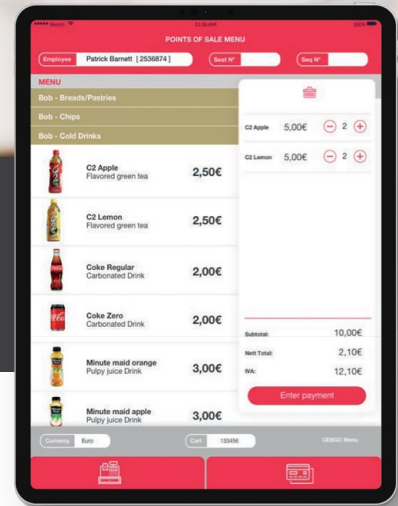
POINTS OF SALE MENU

Employee Patrick Barnett [ 2536874 ] Seat N° Seq N°

MENU

Bob - Breads/Pastries

Bob - Chips

Bob - Cold Drinks

C2 Apple
Flavored green tea
2,50€

C2 Lemon
Flavored green tea
2,50€

Coke Regular
Carbonated Drink
2,00€

Coke Zero
Carbonated Drink
2,00€

Minute maid orange
Pulpy juice Drink
3,00€

Minute maid apple
Pulpy juice Drink
3,00€

C2 Apple 5,00€ 2

C2 Lemon 5,00€ 2

Subtotal: 10,00€

Nett Total: 2,10€

IVA: 12,10€

Enter payment

Currency Euro

Cart 133456

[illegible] Menu